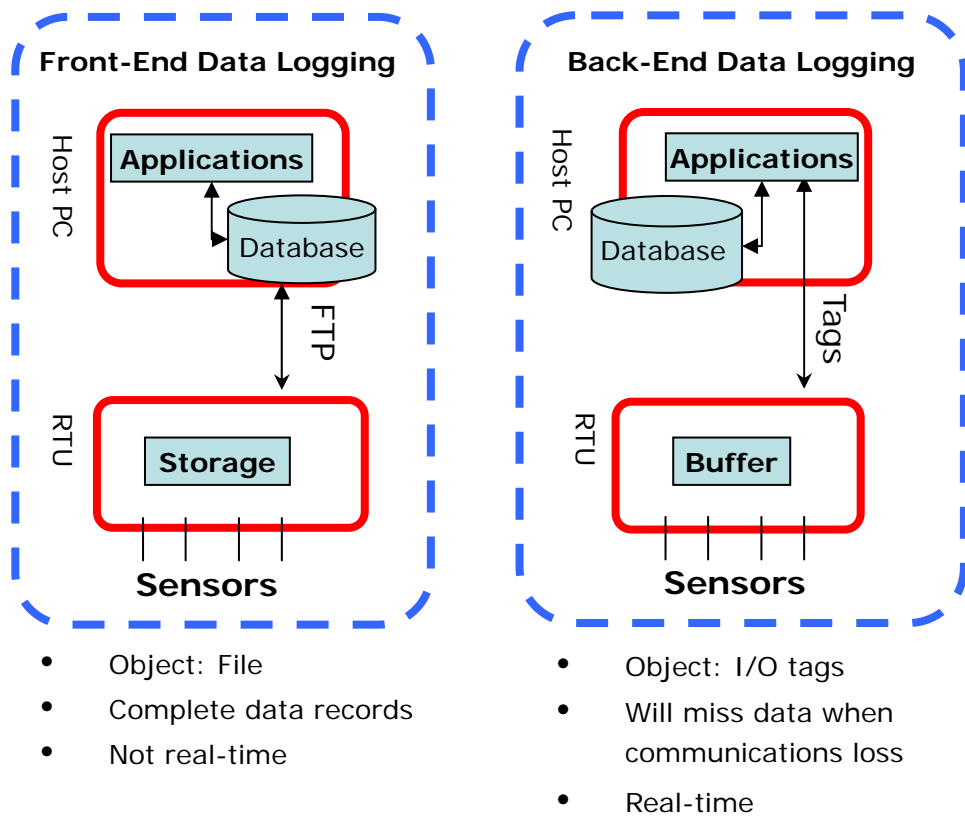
Front-End Data Logging

Host PC

Applications

Database

FTP

RTU

Storage

Sensors

- Object: File
- Complete data records
- Not real-time

Back-End Data Logging

Host PC

Applications

Database

Tags

RTU

Buffer

Sensors

- Object: I/O tags
- Will miss data when communications loss
- Real-time